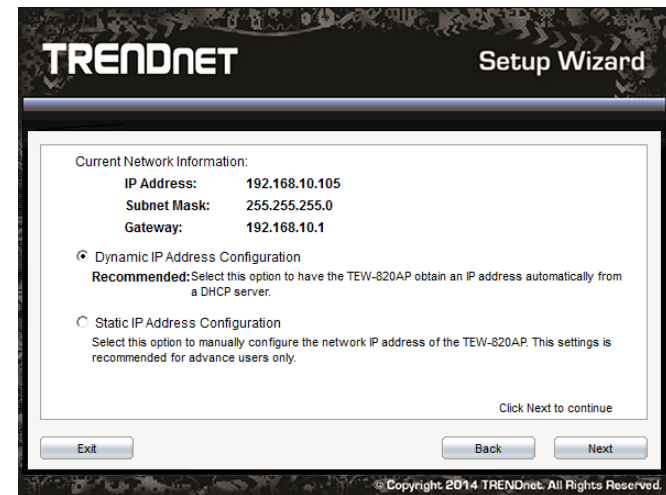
TRENDnET

Setup Wizard

Current Network Information:

| IP Address: | 192.168.10.105 |
|---|---|
| Subnet Mask: | 255.255.255.0 |
| Gateway: | 192.168.10.1 |

Dynamic IP Address Configuration

Recommended: Select this option to have the TEW-820AP obtain an IP address automatically from a DHCP server.

Static IP Address Configuration

Select this option to manually configure the network IP address of the TEW-820AP. This settings is recommended for advance users only.

Click Next to continue

Exit

Back

Next

© Copyright 2014 TRENDnet. All Rights Reserved.